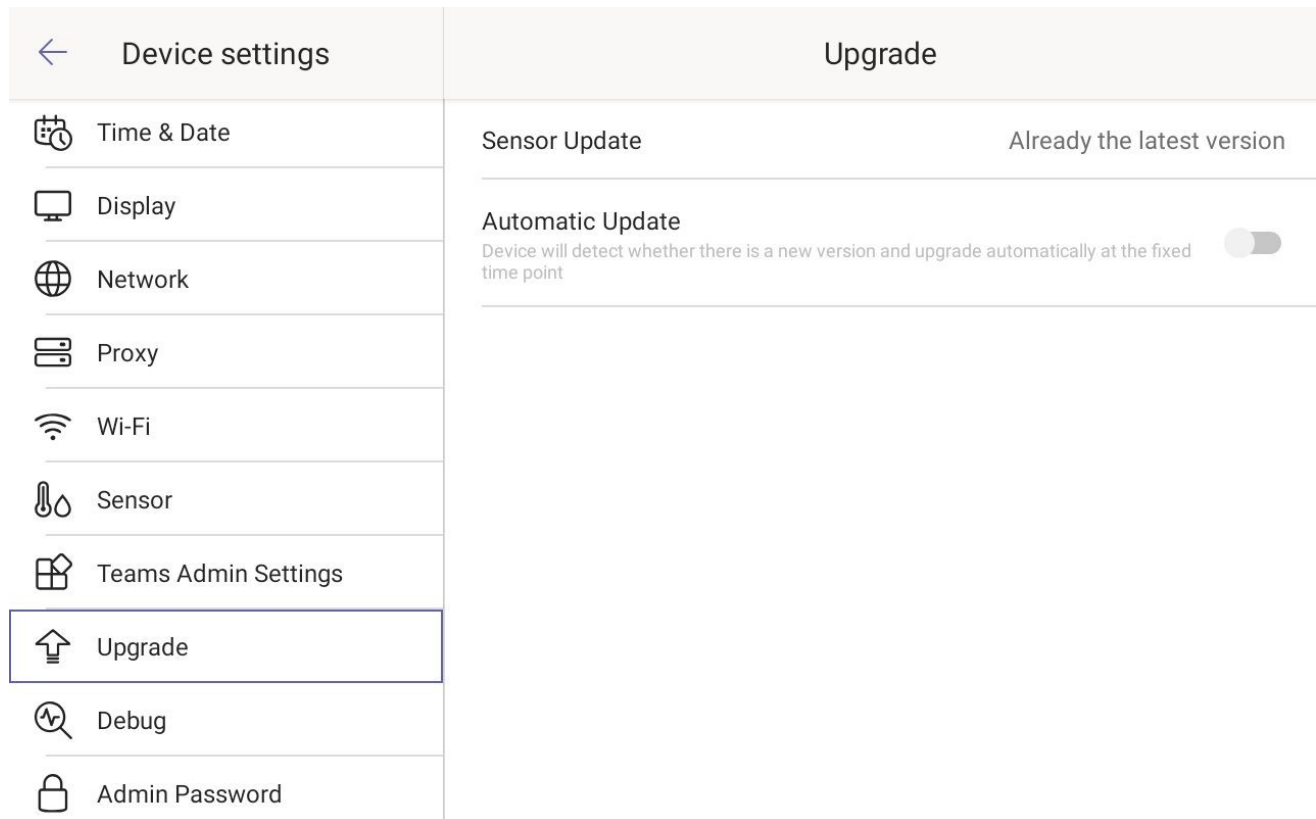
Device settings

Time & Date

Display

Network

Proxy

Wi-Fi

Sensor

Teams Admin Settings

Upgrade

Debug

Admin Password

Upgrade

Sensor Update

Already the latest version

Automatic Update

Device will detect whether there is a new version and upgrade automatically at the fixed time point